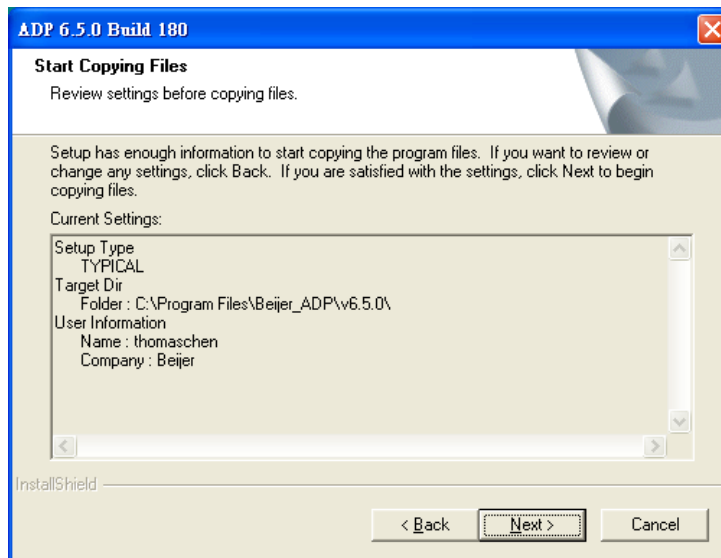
ADP 6.5.0 Build 180

Start Copying Files

Review settings before copying files.

Setup has enough information to start copying the program files. If you want to review or change any settings, click Back. If you are satisfied with the settings, click Next to begin copying files.

Current Settings:

Setup Type
TYPICAL
Target Dir
Folder : C:\Program Files\Beijer_ADP\v6.5.0\
User Information
Name : thomaschen
Company : Beijer

InstallShield

< Back

Next >

Cancel